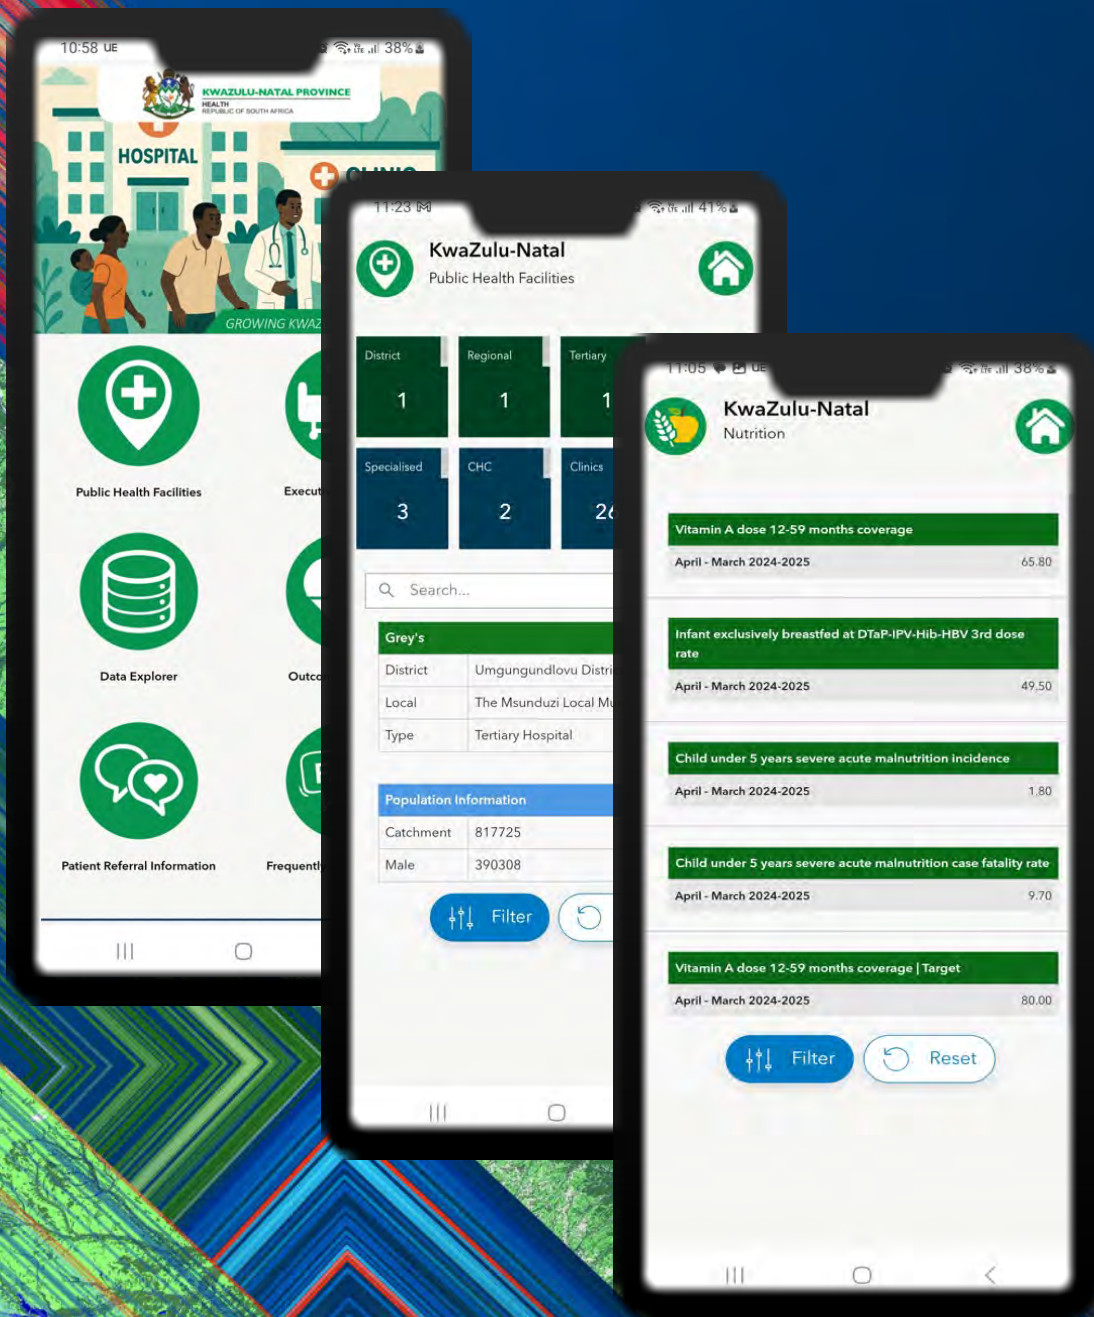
10:58 UE
38%

KWAZULU-NATAL PROVINCE
HEALTH
REPUBLIC OF SOUTH AFRICA

HOSPITAL

CLINIC

GROWING KWAZ

Public Health Facilities

Execu

Data Explorer

Outc

Patient Referral Information

Frequent

11:23
41%

KwaZulu-Natal
Public Health Facilities

| District | Regional | Tertiary |
|---|---|---|
| 1 | 1 | 1 |

| Specialised | CHC | Clinics |
|---|---|---|
| 3 | 2 | 2 |

Search...

Grey's

| District | Umgungundlovu Distri |
|---|---|
| Local | The Msunduzi Local M |
| Type | Tertiary Hospital |

Population Information

| Catchment | 817725 |
|---|---|
| Male | 390308 |

Filter

11:05 UE
38%

KwaZulu-Natal
Nutrition

Vitamin A dose 12-59 months coverage
April - March 2024-2025 65.80

Infant exclusively breastfed at DTaP-IPV-Hib-HBV 3rd dose rate
April - March 2024-2025 49.50

Child under 5 years severe acute malnutrition incidence
April - March 2024-2025 1.80

Child under 5 years severe acute malnutrition case fatality rate
April - March 2024-2025 9.70

Vitamin A dose 12-59 months coverage | Target
April - March 2024-2025 80.00

Filter
Reset